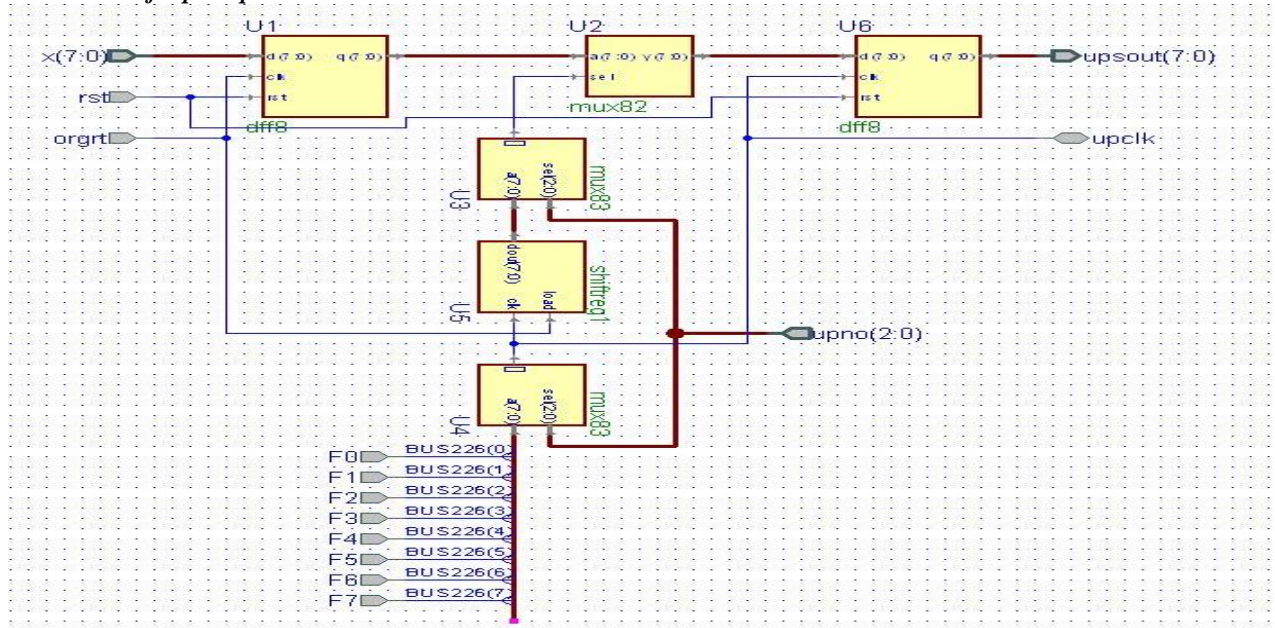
U1
U2
U6
x(7:0)
d(7:0)
q(7:0)
clk
rst
a(7:0)
y(7:0)
sel
mux82
d(7:0)
q(7:0)
clk
rst
upsout(7:0)
rst
orgrt
dff8
dff8
upclk
U3
a(7:0)
sel(2:0)
mux83
U5
dout(7:0)
clk
load
shiftreg1
upno(2:0)
U4
a(7:0)
sel(2:0)
mux83
F0
F1
F2
F3
F4
F5
F6
F7
BUS226(0)
BUS226(1)
BUS226(2)
BUS226(3)
BUS226(4)
BUS226(5)
BUS226(6)
BUS226(7)